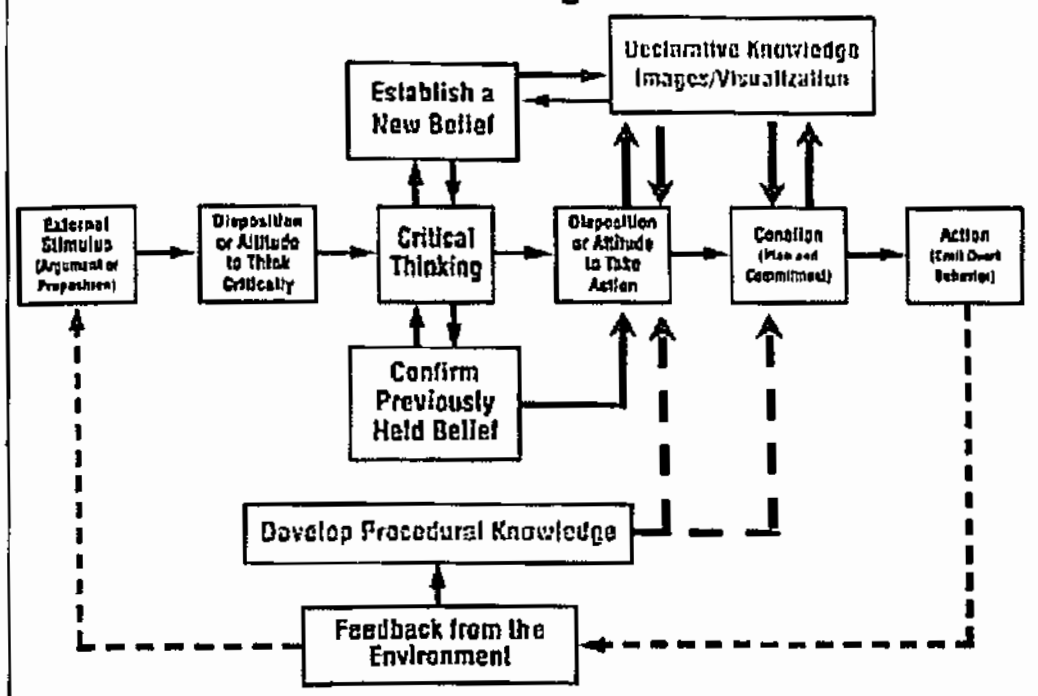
Declarative Knowledge Images/Visualization

Establish a New Belief

External Stimulus (Argument or Proposition)

Disposition or Attitude to Think Critically

Critical Thinking

Disposition or Attitude to Take Action

Conation (Plan and Commitment)

Action (Emit Overt Behavior)

Confirm Previously Held Belief

Develop Procedural Knowledge

Feedback from the Environment